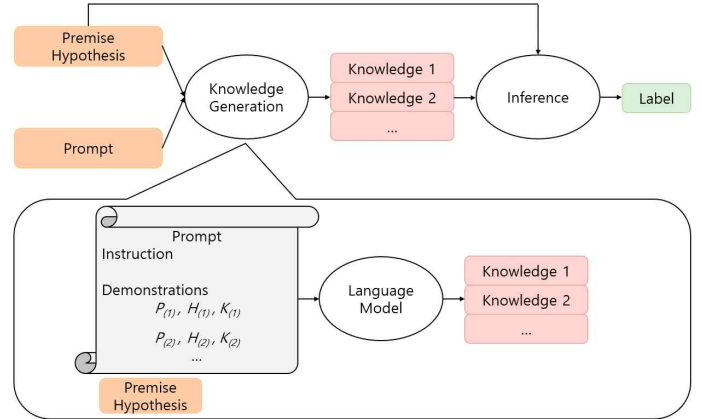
Premise
Hypothesis

Prompt

Knowledge Generation

Knowledge 1
Knowledge 2
...

Inference

Label

Prompt
Instruction

Demonstrations
$P_{(1)}$, $H_{(1)}$, $K_{(1)}$

$P_{(2)}$, $H_{(2)}$, $K_{(2)}$
...

Premise
Hypothesis

Language Model

Knowledge 1
Knowledge 2
...